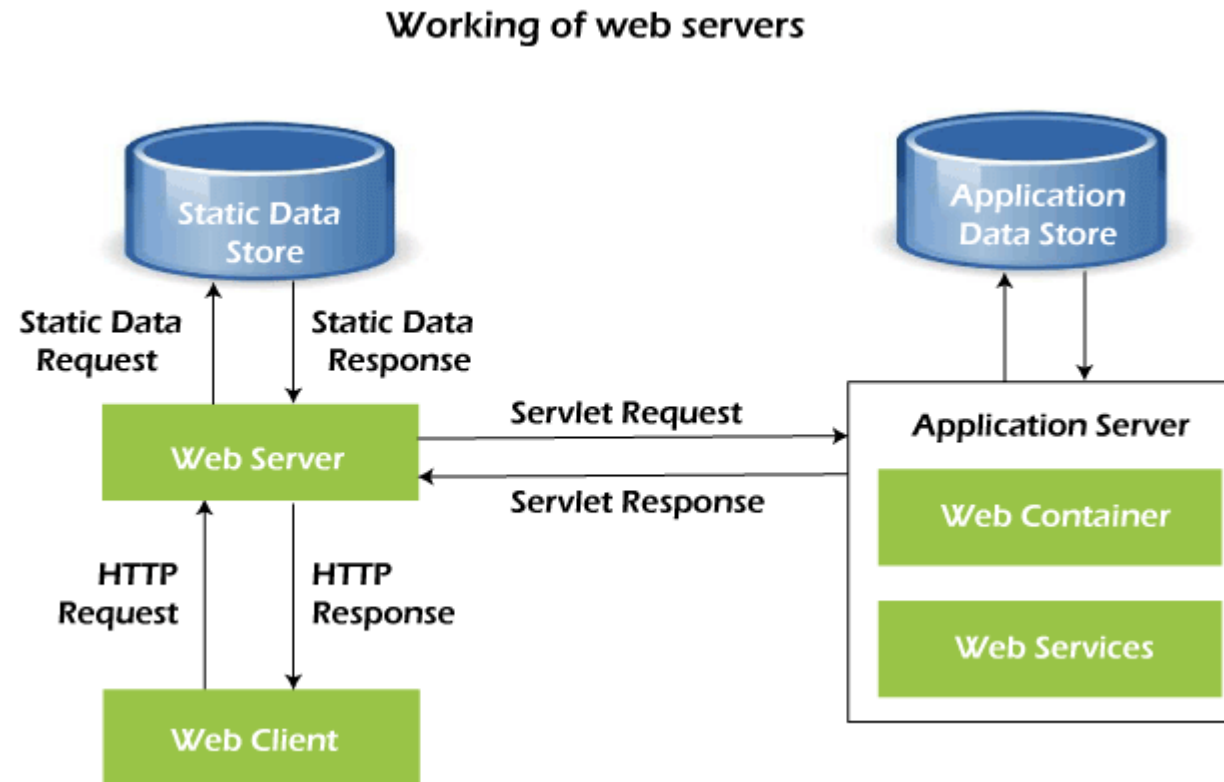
Working of web servers

Static Data Store

Application Data Store

Static Data Request

Static Data Response

Web Server

Servlet Request

Servlet Response

Application Server

Web Container

Web Services

HTTP Request

HTTP Response

Web Client